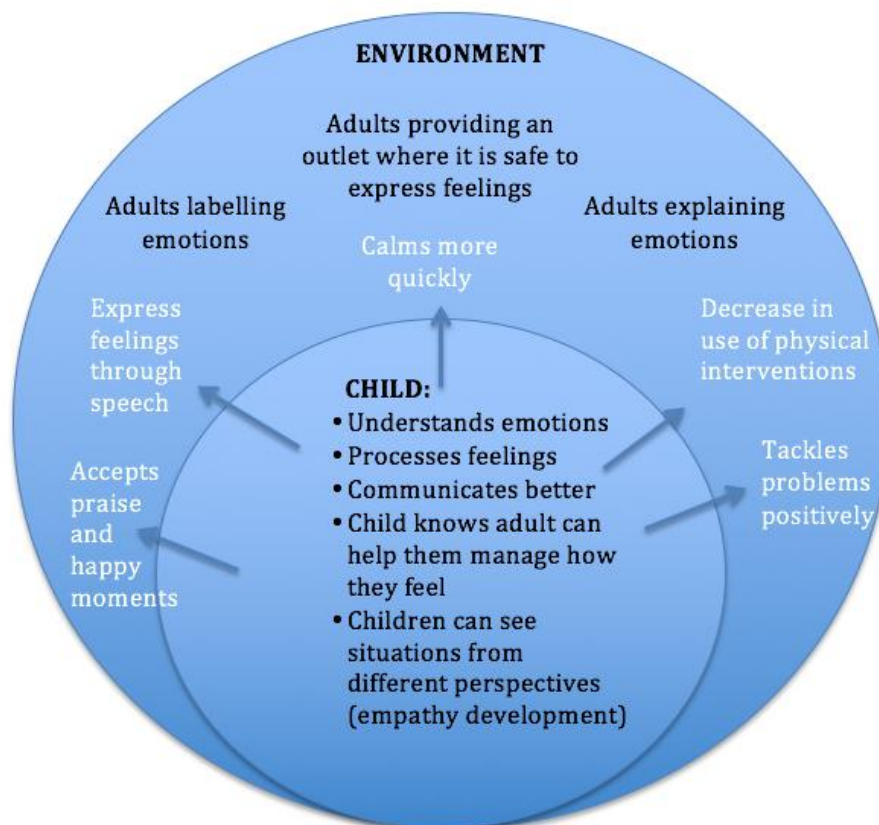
ENVIRONMENT

Adults providing an outlet where it is safe to express feelings

Adults labelling emotions

Adults explaining emotions

Calms more quickly

Express feelings through speech

Decrease in use of physical interventions

CHILD:
• Understands emotions
• Processes feelings
• Communicates better
• Child knows adult can help them manage how they feel
• Children can see situations from different perspectives (empathy development)

Accepts praise and happy moments

Tackles problems positively